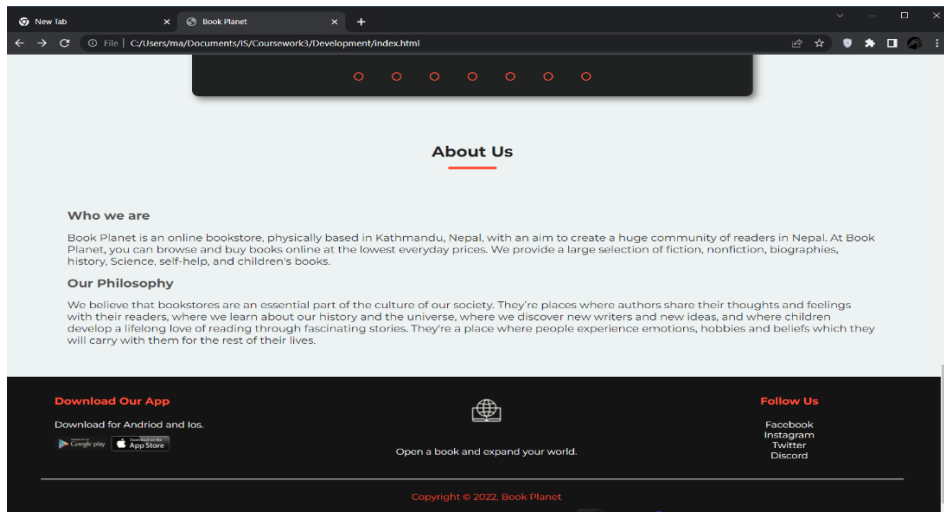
New Tab
Book Planet
File | C:/Users/ma/Documents/IS/Coursework3/Development/index.html

About Us

Who we are

Book Planet is an online bookstore, physically based in Kathmandu, Nepal, with an aim to create a huge community of readers in Nepal. At Book Planet, you can browse and buy books online at the lowest everyday prices. We provide a large selection of fiction, nonfiction, biographies, history, Science, self-help, and children's books.

Our Philosophy

We believe that bookstores are an essential part of the culture of our society. They're places where authors share their thoughts and feelings with their readers, where we learn about our history and the universe, where we discover new writers and new ideas, and where children develop a lifelong love of reading through fascinating stories. They're a place where people experience emotions, hobbies and beliefs which they will carry with them for the rest of their lives.

Download Our App

Download for Andriod and Ios.

Google play
App Store

Open a book and expand your world.

Follow Us

Facebook
Instagram
Twitter
Discord

Copyright © 2022, Book Planet